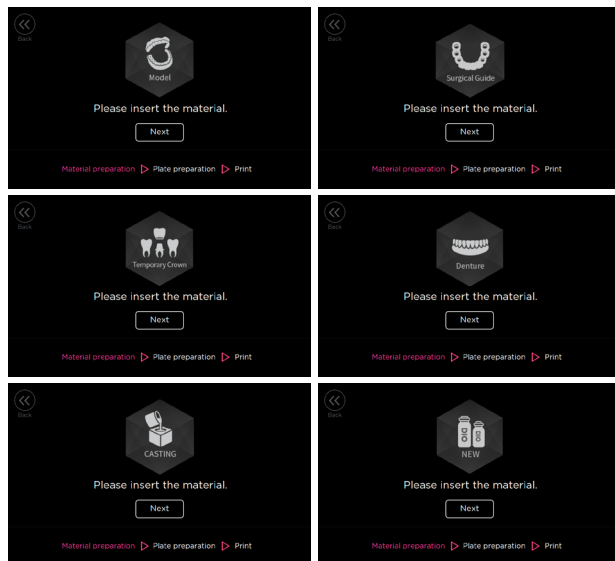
Back

Model

Please insert the material.

Next

Material preparation Plate preparation Print

Back

Surgical Guide

Please insert the material.

Next

Material preparation Plate preparation Print

Back

Temporary Crown

Please insert the material.

Next

Material preparation Plate preparation Print

Back

Denture

Please insert the material.

Next

Material preparation Plate preparation Print

Back

CASTING

Please insert the material.

Next

Material preparation Plate preparation Print

Back

NEW

Please insert the material.

Next

Material preparation Plate preparation Print